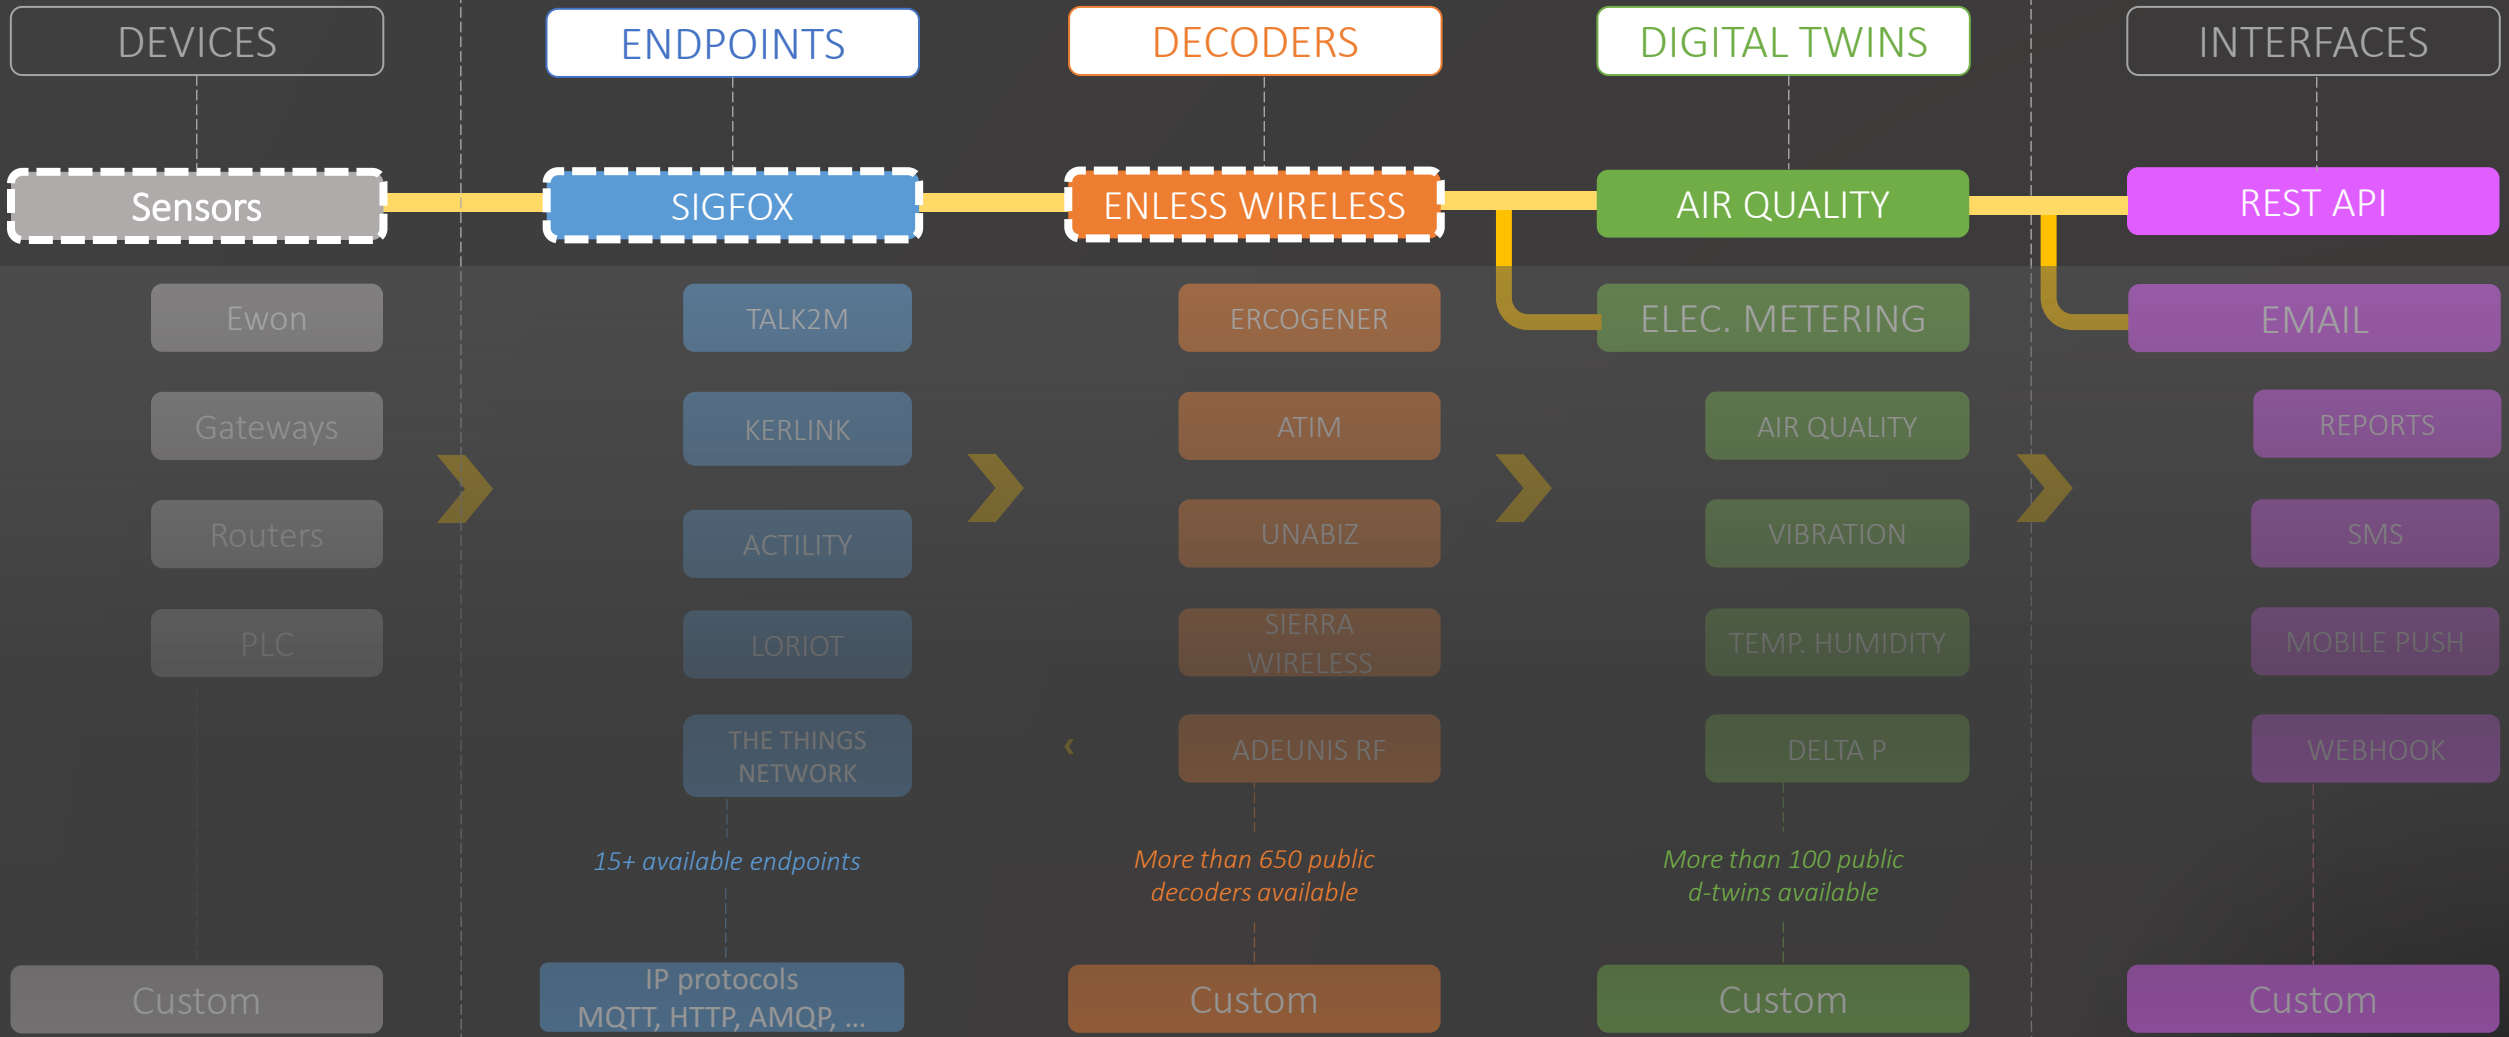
DEVICES

ENDPOINTS

DECODERS

DIGITAL TWINS

INTERFACES

Sensors

SIGFOX

ENLESS WIRELESS

AIR QUALITY

REST API

Ewon

Gateways

Routers

PLC

Custom

TALK2M

KERLINK

ACTILITY

LORIOT

THE THINGS NETWORK

15+ available endpoints

IP protocols MQTT, HTTP, AMQP, ...

ERCOGENER

ATIM

UNABIZ

SIERRA WIRELESS

ADEUNIS RF

More than 650 public decoders available

Custom

ELEC. METERING

AIR QUALITY

VIBRATION

TEMP. HUMIDITY

DELTA P

More than 100 public d-twins available

Custom

EMAIL

REPORTS

SMS

MOBILE PUSH

WEBHOOK

Custom